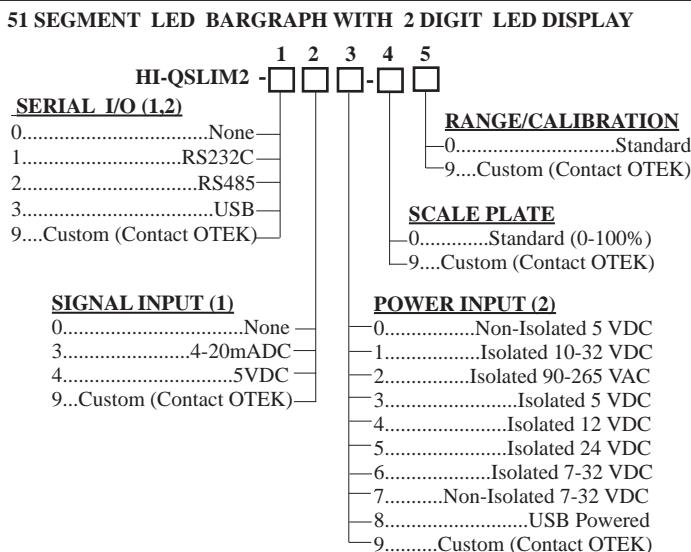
51 SEGMENT LED BARGRAPH WITH 2 DIGIT LED DISPLAY

1 2 3 4 5

HI-QSLIM2 - - 

SERIAL I/O (1,2)
0....................................None
1...............................RS232C
2.................................RS485
3.....................................USB
9....Custom (Contact OTEK)

RANGE/CALIBRATION
0...............................Standard
9....Custom (Contact OTEK)

SCALE PLATE
0............Standard (0-100%)
9....Custom (Contact OTEK)

SIGNAL INPUT (1)
0..................................None
3.......................4-20mADC
4...............................5VDC
9...Custom (Contact OTEK)

POWER INPUT (2)
0................Non-Isolated 5 VDC
1.................Isolated 10-32 VDC
2...............Isolated 90-265 VAC
3.......................Isolated 5 VDC
4.....................Isolated 12 VDC
5.....................Isolated 24 VDC
6...................Isolated 7-32 VDC
7..........Non-Isolated 7-32 VDC
8..........................USB Powered
9.........Custom (Contact OTEK)